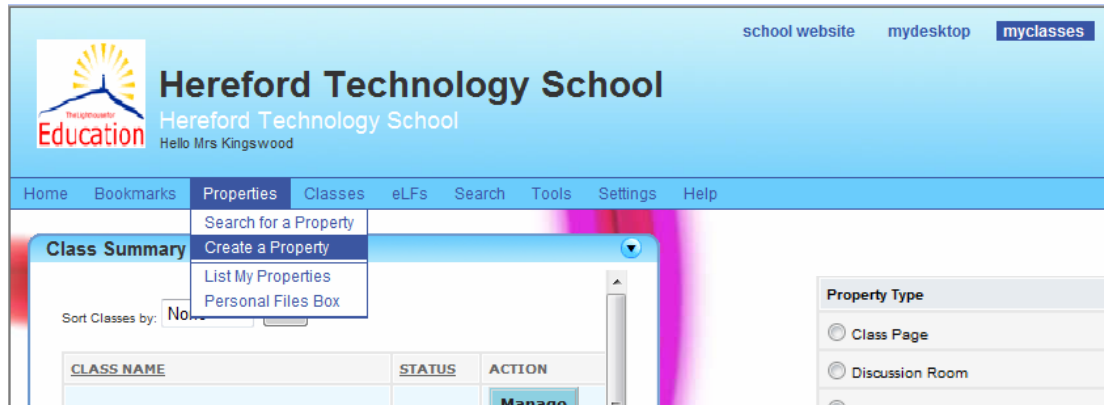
school website mydesktop myclasses

The Lighthouse for Education

Hereford Technology School

Hereford Technology School

Hello Mrs Kingswood

Home Bookmarks Properties Classes eLFs Search Tools Settings Help

Search for a Property
Create a Property
List My Properties
Personal Files Box

Class Summary

Sort Classes by: None

| CLASS NAME | STATUS | ACTION |
|---|---|---|
| | | Manage |

| Property Type |
|---|
| Class Page |
| Discussion Room |